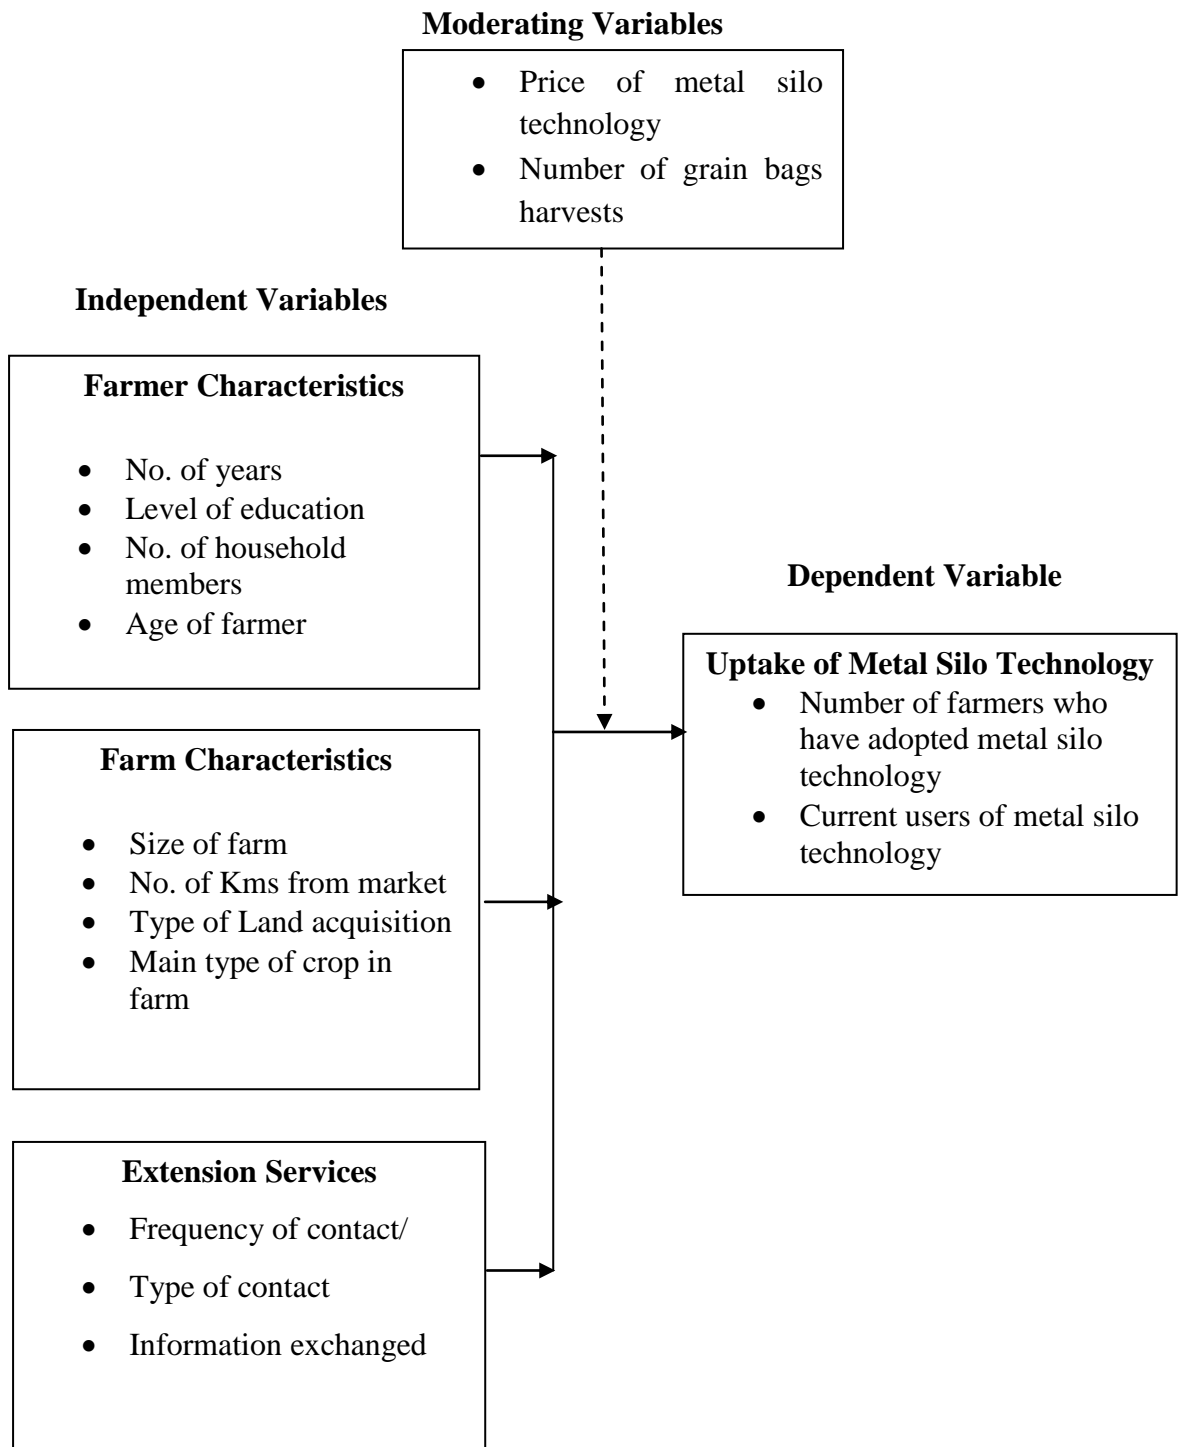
**Moderating Variables**

- Price of metal silo technology
- Number of grain bags harvests

**Independent Variables**

**Farmer Characteristics**

- No. of years
- Level of education
- No. of household members
- Age of farmer

**Farm Characteristics**

- Size of farm
- No. of Kms from market
- Type of Land acquisition
- Main type of crop in farm

**Extension Services**

- Frequency of contact/
- Type of contact
- Information exchanged

**Dependent Variable**

**Uptake of Metal Silo Technology**

- Number of farmers who have adopted metal silo technology
- Current users of metal silo technology